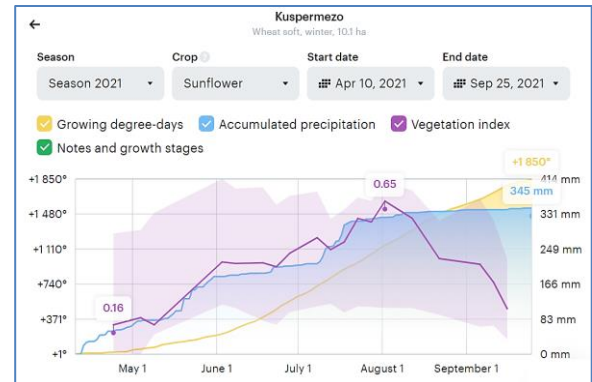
←
Kuspermezo
Wheat soft, winter, 10.1 ha

Season
Season 2021
Crop
Sunflower
Start date
Apr 10, 2021
End date
Sep 25, 2021

Growing degree-days
Accumulated precipitation
Vegetation index
Notes and growth stages

+1 850°
+1 480°
+1 110°
+740°
+371°
+1°

414 mm
331 mm
249 mm
166 mm
83 mm
0 mm

+1 850°
345 mm
0.65
0.16

May 1
June 1
July 1
August 1
September 1